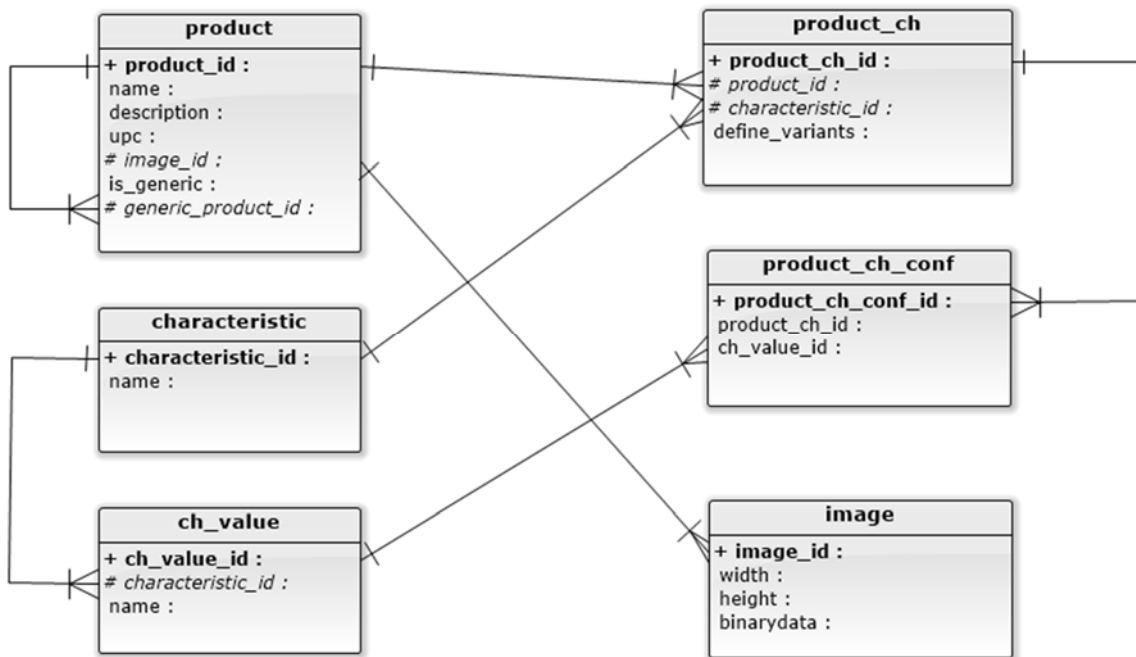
product
+ product_id :
name :
description :
upc :
# image_id :
is_generic :
# generic_product_id :

product_ch
+ product_ch_id :
# product_id :
# characteristic_id :
define_variants :

product_ch_conf
+ product_ch_conf_id :
product_ch_id :
ch_value_id :

characteristic
+ characteristic_id :
name :

ch_value
+ ch_value_id :
# characteristic_id :
name :

image
+ image_id :
width :
height :
binarydata :